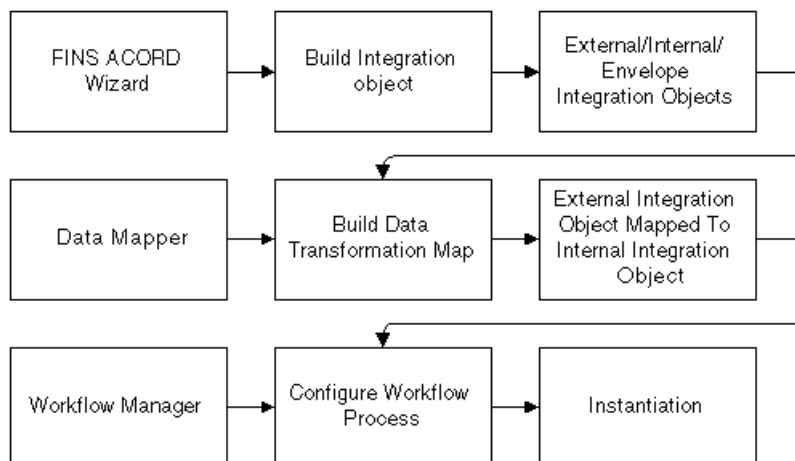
FINS ACORD Wizard

Build Integration object

External/Internal/ Envelope Integration Objects

Data Mapper

Build Data Transformation Map

External Integration Object Mapped To Internal Integration Object

Workflow Manager

Configure Workflow Process

Instantiation